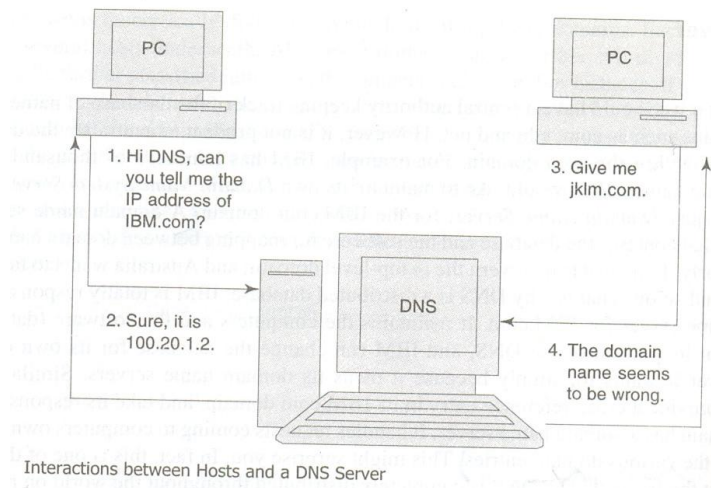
PC

PC

1. Hi DNS, can you tell me the IP address of IBM.com?

3. Give me jklm.com.

DNS

2. Sure, it is 100.20.1.2.

4. The domain name seems to be wrong.

Interactions between Hosts and a DNS Server